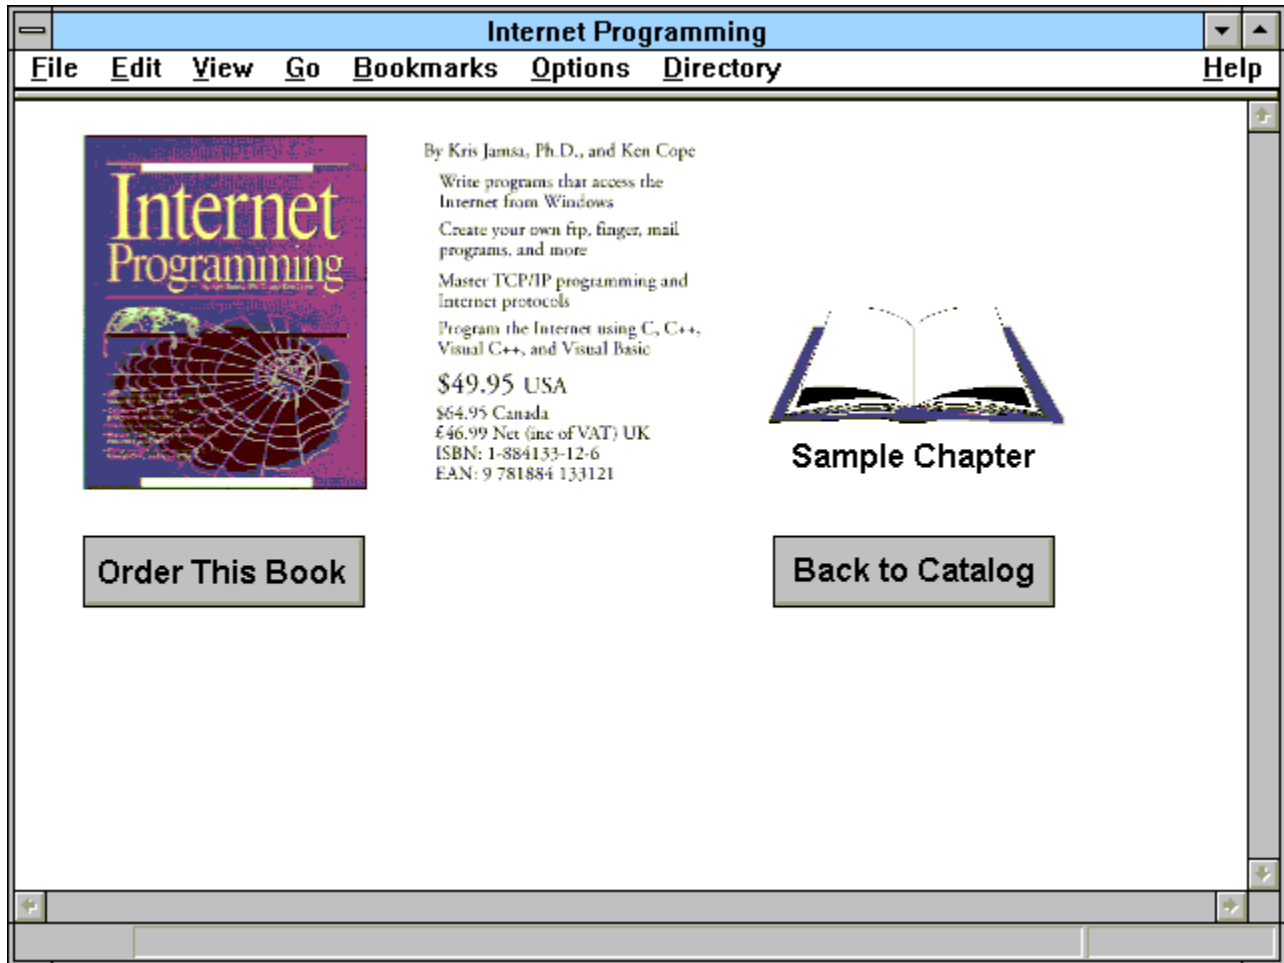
Internet Programming

File Edit View Go Bookmarks Options Directory Help

Internet Programming

By Kris Jamsa, Ph.D., and Ken Cope

Write programs that access the Internet from Windows

Create your own ftp, finger, mail programs, and more

Master TCP/IP programming and Internet protocols

Program the Internet using C, C++, Visual C++, and Visual Basic

$49.95 USA

$64.95 Canada
£46.99 Net (inc of VAT) UK
ISBN: 1-884133-12-6
EAN: 9 781884 133121

Sample Chapter

Order This Book

Back to Catalog